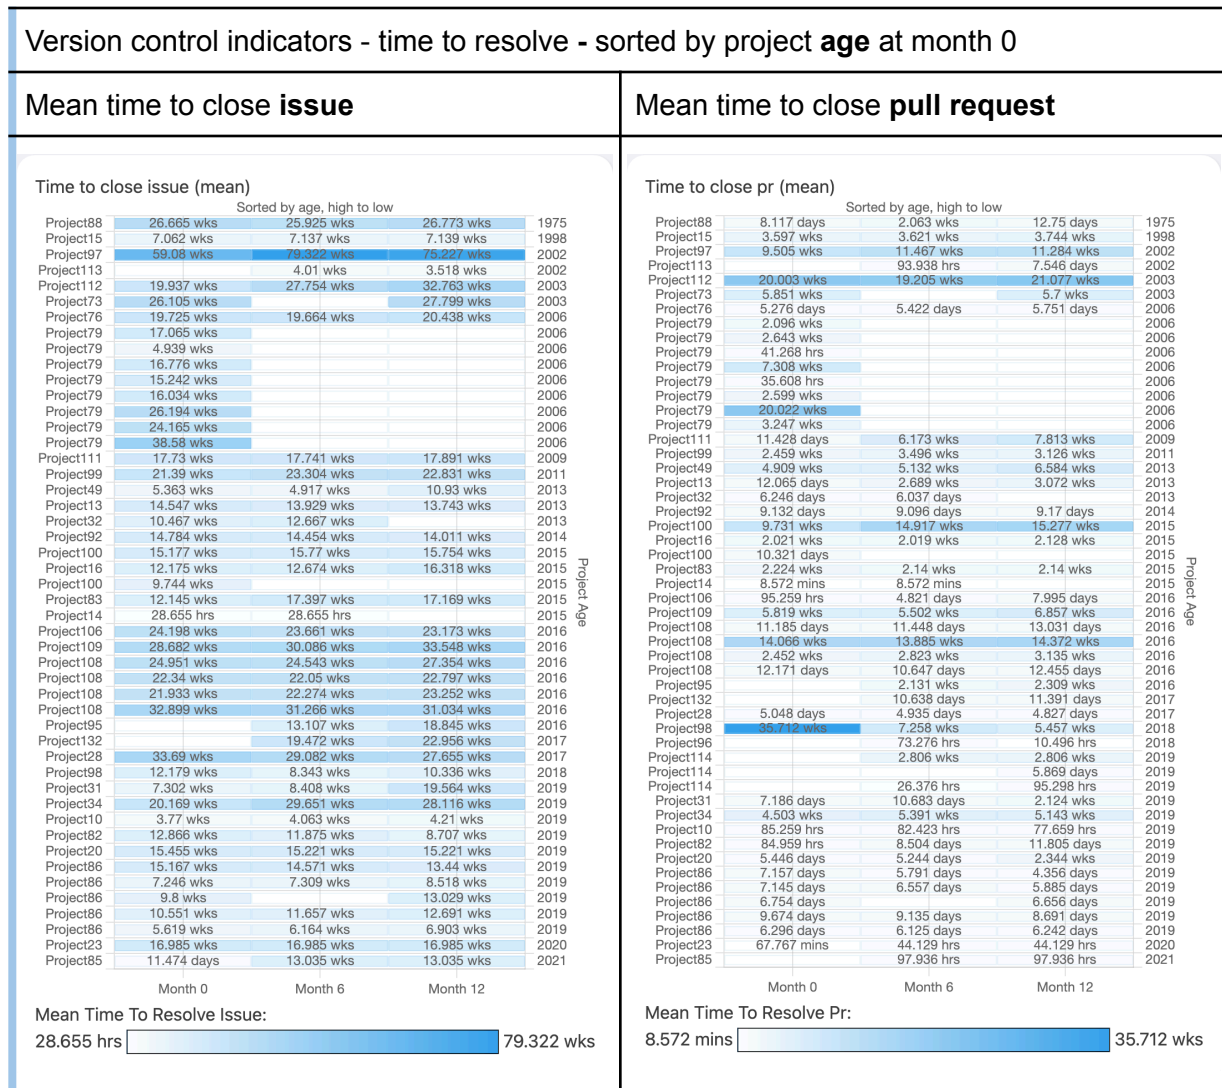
Version control indicators - time to resolve - sorted by project **age** at month 0

| Mean time to close **issue** | Mean time to close **pull request** |
|---|---|

Time to close issue (mean)

Sorted by age, high to low

| | Month 0 | Month 6 | Month 12 | Project Age |
|---|---|---|---|---|
| Project88 | 26.665 wks | 25.925 wks | 26.773 wks | 1975 |
| Project15 | 7.062 wks | 7.137 wks | 7.139 wks | 1998 |
| Project97 | 59.08 wks | 79.322 wks | 75.227 wks | 2002 |
| Project113 | | 4.01 wks | 3.518 wks | 2002 |
| Project112 | 19.937 wks | 27.754 wks | 32.763 wks | 2003 |
| Project73 | 26.105 wks | | 27.799 wks | 2003 |
| Project76 | 19.725 wks | 19.664 wks | 20.438 wks | 2006 |
| Project79 | 17.065 wks | | | 2006 |
| Project79 | 4.939 wks | | | 2006 |
| Project79 | 16.776 wks | | | 2006 |
| Project79 | 15.242 wks | | | 2006 |
| Project79 | 16.034 wks | | | 2006 |
| Project79 | 26.194 wks | | | 2006 |
| Project79 | 24.165 wks | | | 2006 |
| Project79 | 38.58 wks | | | 2006 |
| Project111 | 17.73 wks | 17.741 wks | 17.891 wks | 2009 |
| Project99 | 21.39 wks | 23.304 wks | 22.831 wks | 2011 |
| Project49 | 5.363 wks | 4.917 wks | 10.93 wks | 2013 |
| Project13 | 14.547 wks | 13.929 wks | 13.743 wks | 2013 |
| Project32 | 10.467 wks | 12.667 wks | | 2013 |
| Project92 | 14.784 wks | 14.454 wks | 14.011 wks | 2014 |
| Project100 | 15.177 wks | 15.77 wks | 15.754 wks | 2015 |
| Project16 | 12.175 wks | 12.674 wks | 16.318 wks | 2015 |
| Project100 | 9.744 wks | | | 2015 |
| Project83 | 12.145 wks | 17.397 wks | 17.169 wks | 2015 |
| Project14 | 28.655 hrs | 28.655 hrs | | 2015 |
| Project106 | 24.198 wks | 23.661 wks | 23.173 wks | 2016 |
| Project109 | 28.682 wks | 30.086 wks | 33.548 wks | 2016 |
| Project108 | 24.951 wks | 24.543 wks | 27.354 wks | 2016 |
| Project108 | 22.34 wks | 22.05 wks | 22.797 wks | 2016 |
| Project108 | 21.933 wks | 22.274 wks | 23.252 wks | 2016 |
| Project108 | 32.899 wks | 31.266 wks | 31.034 wks | 2016 |
| Project95 | | 13.107 wks | 18.845 wks | 2016 |
| Project132 | | 19.472 wks | 22.956 wks | 2017 |
| Project28 | 33.69 wks | 29.082 wks | 27.655 wks | 2017 |
| Project98 | 12.179 wks | 8.343 wks | 10.336 wks | 2018 |
| Project31 | 7.302 wks | 8.408 wks | 19.564 wks | 2019 |
| Project34 | 20.169 wks | 29.651 wks | 28.116 wks | 2019 |
| Project10 | 3.77 wks | 4.063 wks | 4.21 wks | 2019 |
| Project82 | 12.866 wks | 11.875 wks | 8.707 wks | 2019 |
| Project20 | 15.455 wks | 15.221 wks | 15.221 wks | 2019 |
| Project86 | 15.167 wks | 14.571 wks | 13.44 wks | 2019 |
| Project86 | 7.246 wks | 7.309 wks | 8.518 wks | 2019 |
| Project86 | 9.8 wks | | 13.029 wks | 2019 |
| Project86 | 10.551 wks | 11.657 wks | 12.691 wks | 2019 |
| Project86 | 5.619 wks | 6.164 wks | 6.903 wks | 2019 |
| Project23 | 16.985 wks | 16.985 wks | 16.985 wks | 2020 |
| Project85 | 11.474 days | 13.035 wks | 13.035 wks | 2021 |

Mean Time To Resolve Issue:
28.655 hrs 79.322 wks

Time to close pr (mean)

Sorted by age, high to low

| | Month 0 | Month 6 | Month 12 | Project Age |
|---|---|---|---|---|
| Project88 | 8.117 days | 2.063 wks | 12.75 days | 1975 |
| Project15 | 3.597 wks | 3.621 wks | 3.744 wks | 1998 |
| Project97 | 9.505 wks | 11.467 wks | 11.284 wks | 2002 |
| Project113 | | 93.938 hrs | 7.546 days | 2002 |
| Project112 | 20.003 wks | 19.205 wks | 21.077 wks | 2003 |
| Project73 | 5.851 wks | | 5.7 wks | 2003 |
| Project76 | 5.276 days | 5.422 days | 5.751 days | 2006 |
| Project79 | 2.096 wks | | | 2006 |
| Project79 | 2.643 wks | | | 2006 |
| Project79 | 41.268 hrs | | | 2006 |
| Project79 | 7.308 wks | | | 2006 |
| Project79 | 35.608 hrs | | | 2006 |
| Project79 | 2.599 wks | | | 2006 |
| Project79 | 20.022 wks | | | 2006 |
| Project79 | 3.247 wks | | | 2006 |
| Project111 | 11.428 days | 6.173 wks | 7.813 wks | 2009 |
| Project99 | 2.459 wks | 3.496 wks | 3.126 wks | 2011 |
| Project49 | 4.909 wks | 5.132 wks | 6.584 wks | 2013 |
| Project13 | 12.065 days | 2.689 wks | 3.072 wks | 2013 |
| Project32 | 6.246 days | 6.037 days | | 2013 |
| Project92 | 9.132 days | 9.096 days | 9.17 days | 2014 |
| Project100 | 9.731 wks | 14.917 wks | 15.277 wks | 2015 |
| Project16 | 2.021 wks | 2.019 wks | 2.128 wks | 2015 |
| Project100 | 10.321 days | | | 2015 |
| Project83 | 2.224 wks | 2.14 wks | 2.14 wks | 2015 |
| Project14 | 8.572 mins | 8.572 mins | | 2015 |
| Project106 | 95.259 hrs | 4.821 days | 7.995 days | 2016 |
| Project109 | 5.819 wks | 5.502 wks | 6.857 wks | 2016 |
| Project108 | 11.185 days | 11.448 days | 13.031 days | 2016 |
| Project108 | 14.066 wks | 13.885 wks | 14.372 wks | 2016 |
| Project108 | 2.452 wks | 2.823 wks | 3.135 wks | 2016 |
| Project108 | 12.171 days | 10.647 days | 12.455 days | 2016 |
| Project95 | | 2.131 wks | 2.309 wks | 2016 |
| Project132 | | 10.638 days | 11.391 days | 2017 |
| Project28 | 5.048 days | 4.935 days | 4.827 days | 2017 |
| Project98 | 35.712 wks | 7.258 wks | 5.457 wks | 2018 |
| Project96 | | 73.276 hrs | 10.496 hrs | 2018 |
| Project114 | | 2.806 wks | 2.806 wks | 2019 |
| Project114 | | | 5.869 days | 2019 |
| Project114 | | 26.376 hrs | 95.298 hrs | 2019 |
| Project31 | 7.186 days | 10.683 days | 2.124 wks | 2019 |
| Project34 | 4.503 wks | 5.391 wks | 5.143 wks | 2019 |
| Project10 | 85.259 hrs | 82.423 hrs | 77.659 hrs | 2019 |
| Project82 | 84.959 hrs | 8.504 days | 11.805 days | 2019 |
| Project20 | 5.446 days | 5.244 days | 2.344 wks | 2019 |
| Project86 | 7.157 days | 5.791 days | 4.356 days | 2019 |
| Project86 | 7.145 days | 6.557 days | 5.885 days | 2019 |
| Project86 | 6.754 days | | 6.656 days | 2019 |
| Project86 | 9.674 days | 9.135 days | 8.691 days | 2019 |
| Project86 | 6.296 days | 6.125 days | 6.242 days | 2019 |
| Project23 | 67.767 mins | 44.129 hrs | 44.129 hrs | 2020 |
| Project85 | | 97.936 hrs | 97.936 hrs | 2021 |

Mean Time To Resolve Pr:
8.572 mins 35.712 wks